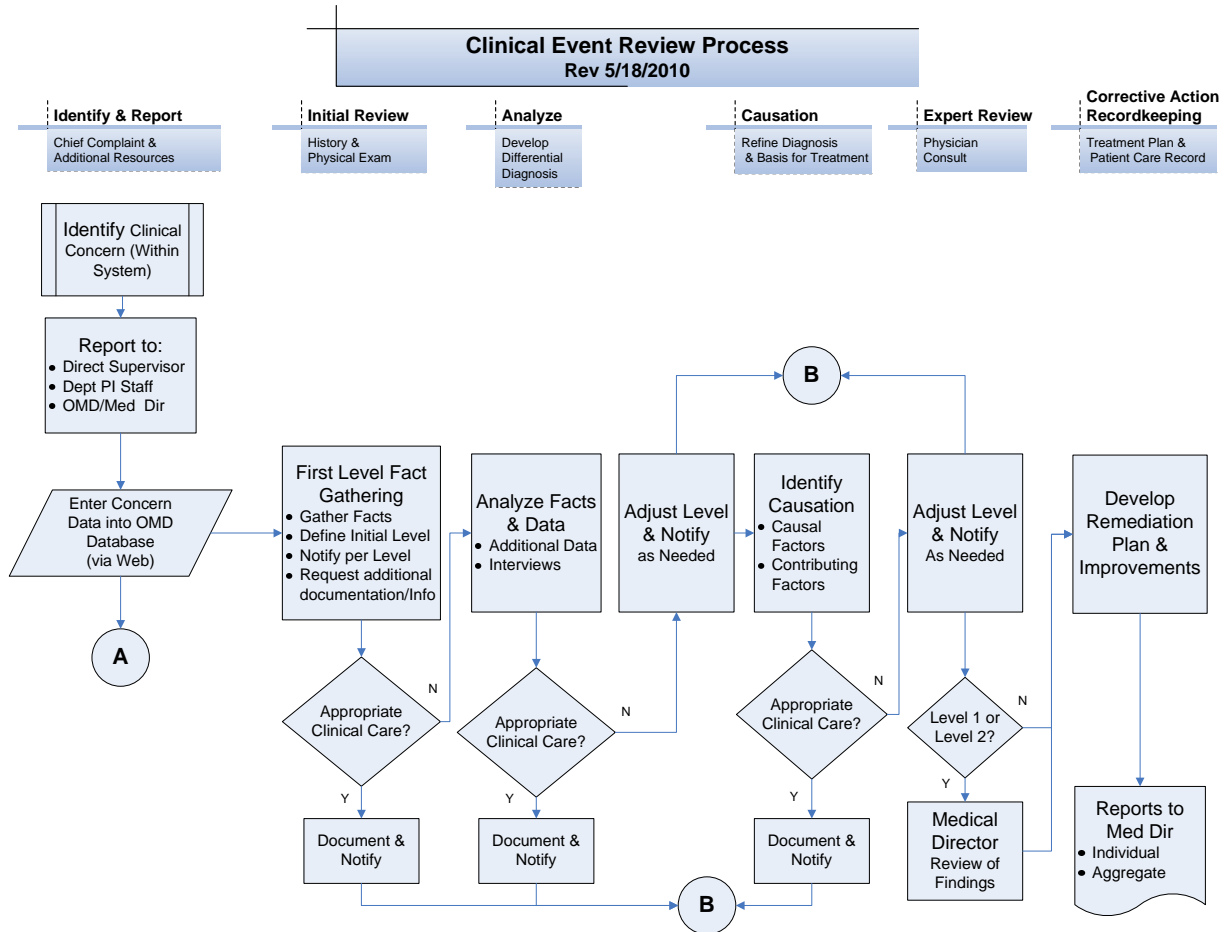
Clinical Event Review Process
Rev 5/18/2010

Identify & Report
Chief Complaint & Additional Resources

Initial Review
History & Physical Exam

Analyze
Develop Differential Diagnosis

Causation
Refine Diagnosis & Basis for Treatment

Expert Review
Physician Consult

Corrective Action Recordkeeping
Treatment Plan & Patient Care Record

Identify Clinical Concern (Within System)

Report to:
- Direct Supervisor
- Dept PI Staff
- OMD/Med Dir

Enter Concern Data into OMD Database (via Web)

A

First Level Fact Gathering
- Gather Facts
- Define Initial Level
- Notify per Level
- Request additional documentation/Info

Appropriate Clinical Care?
N
Y

Document & Notify

Analyze Facts & Data
- Additional Data
- Interviews

Appropriate Clinical Care?
N
Y

Document & Notify

Adjust Level & Notify as Needed

B

Identify Causation
- Causal Factors
- Contributing Factors

Appropriate Clinical Care?
N
Y

Document & Notify

Adjust Level & Notify As Needed

Level 1 or Level 2?
N
Y

Medical Director Review of Findings

Develop Remediation Plan & Improvements

Reports to Med Dir
- Individual
- Aggregate

B